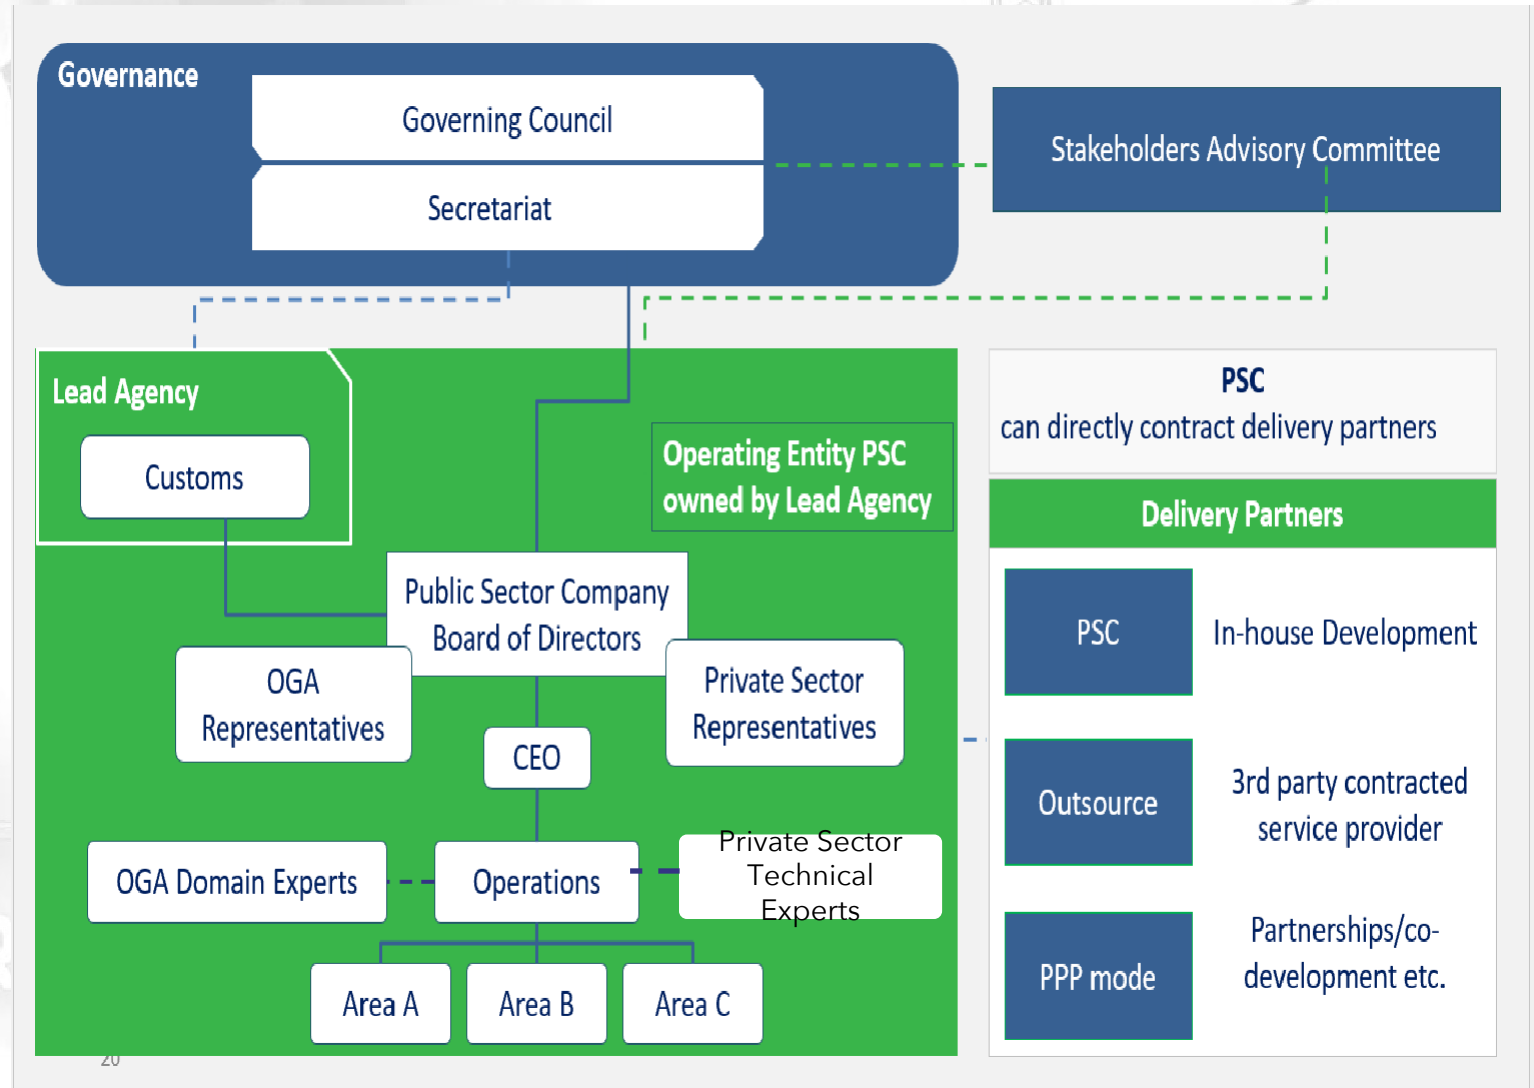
Governance

Governing Council

Secretariat

Stakeholders Advisory Committee

Lead Agency

Customs

Operating Entity PSC owned by Lead Agency

PSC
can directly contract delivery partners

Delivery Partners

Public Sector Company Board of Directors

OGA Representatives

Private Sector Representatives

CEO

OGA Domain Experts

Operations

Private Sector Technical Experts

Area A

Area B

Area C

PSC

In-house Development

Outsource

3rd party contracted service provider

PPP mode

Partnerships/co-development etc.

20